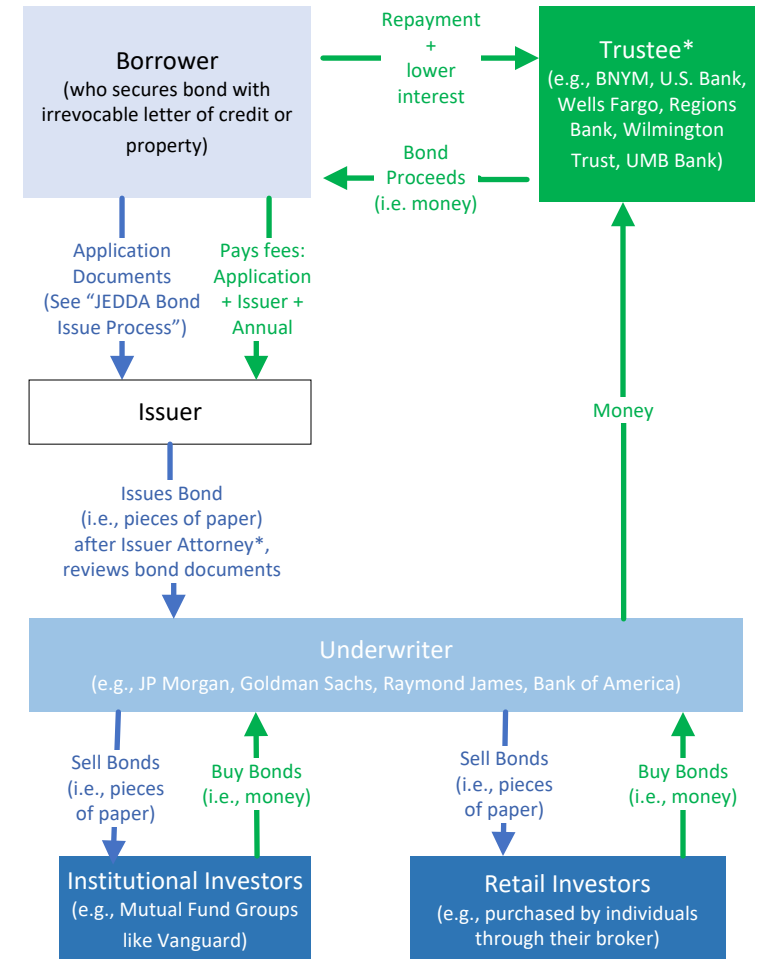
Borrower
(who secures bond with irrevocable letter of credit or property)

Repayment + lower interest

Trustee*
(e.g., BNYM, U.S. Bank, Wells Fargo, Regions Bank, Wilmington Trust, UMB Bank)

Bond Proceeds (i.e. money)

Application Documents (See "JEDDA Bond Issue Process")

Pays fees: Application + Issuer + Annual

Issuer

Money

Issues Bond (i.e., pieces of paper) after Issuer Attorney*, reviews bond documents

Underwriter
(e.g., JP Morgan, Goldman Sachs, Raymond James, Bank of America)

Sell Bonds (i.e., pieces of paper)

Buy Bonds (i.e., money)

Sell Bonds (i.e., pieces of paper)

Buy Bonds (i.e., money)

Institutional Investors
(e.g., Mutual Fund Groups like Vanguard)

Retail Investors
(e.g., purchased by individuals through their broker)